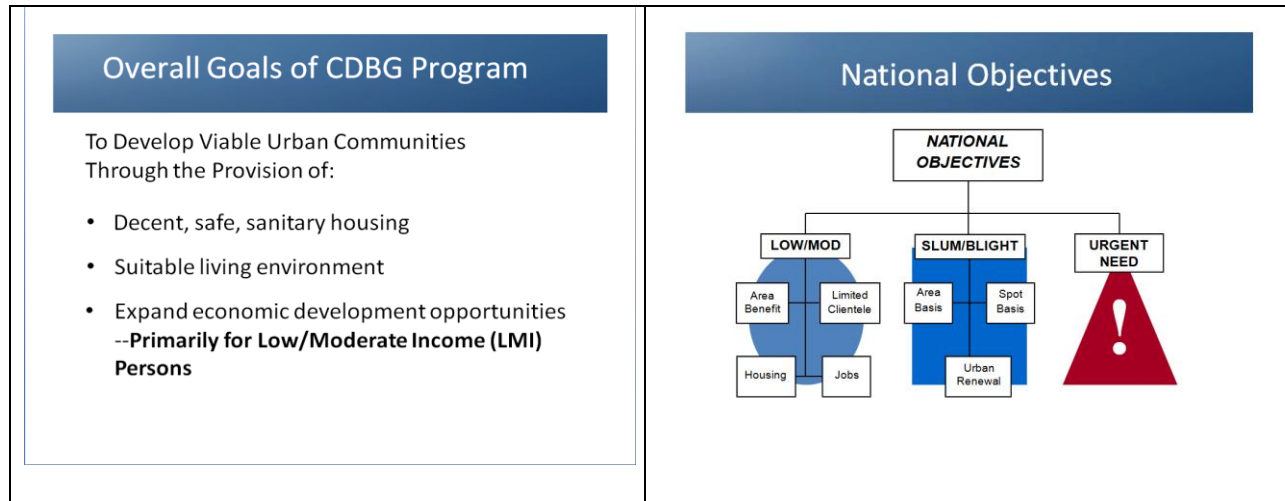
Overall Goals of CDBG Program

To Develop Viable Urban Communities Through the Provision of:

- Decent, safe, sanitary housing
- Suitable living environment
- Expand economic development opportunities --**Primarily for Low/Moderate Income (LMI) Persons**

National Objectives

NATIONAL OBJECTIVES

LOW/MOD

Area Benefit

Limited Clientele

Housing

Jobs

SLUM/BLIGHT

Area Basis

Spot Basis

Urban Renewal

URGENT NEED

!